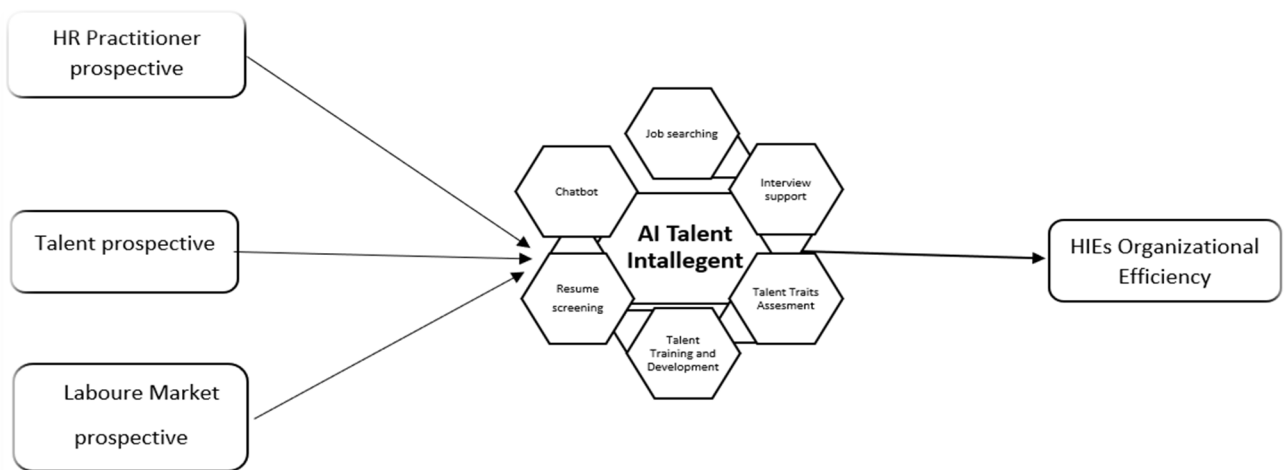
HR Practitioner prospective

Talent prospective

Laboure Market prospective

Job searching

Chatbot

Interview support

AI Talent Intallegent

Resume screening

Talent Traits Assesment

Talent Training and Development

HIEs Organizational Efficiency